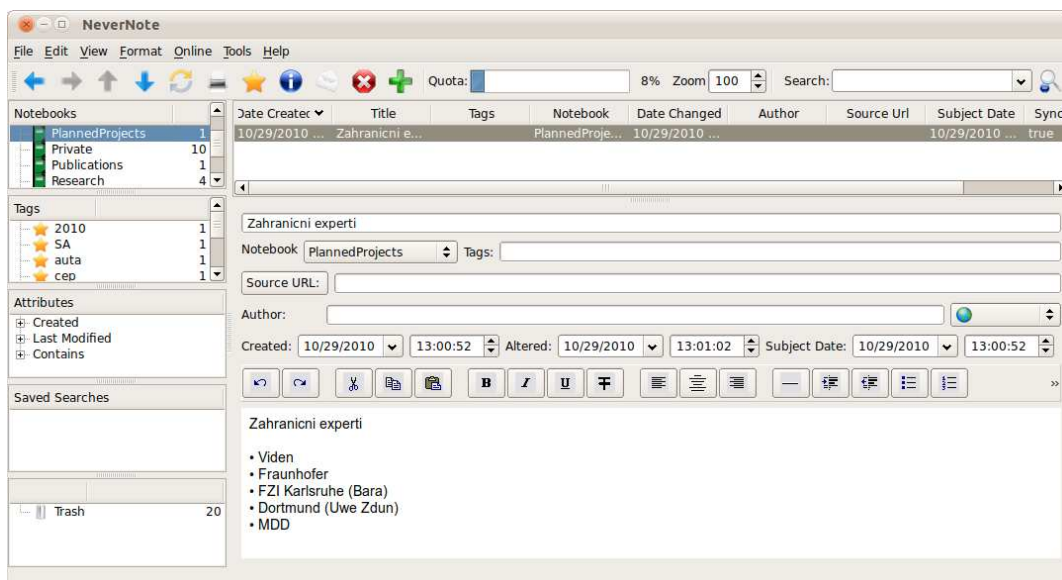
NeverNote

File Edit View Format Online Tools Help

Quota: 8% Zoom 100 Search:

Notebooks
PlannedProjects 1
Private 10
Publications 1
Research 4

| Date Created | Title | Tags | Notebook | Date Changed | Author | Source Url | Subject Date | Sync |
|---|---|---|---|---|---|---|---|---|
| 10/29/2010 ... | Zahranicni e... | | PlannedProje... | 10/29/2010 ... | | | 10/29/2010 ... | true |

Tags
2010 1
SA 1
auta 1
cep 1

Zahranicni experti

Notebook PlannedProjects Tags:

Source URL:

Attributes
Created
Last Modified
Contains

Author:

Created: 10/29/2010 13:00:52 Altered: 10/29/2010 13:01:02 Subject Date: 10/29/2010 13:00:52

Saved Searches

Zahranicni experti

• Viden
• Fraunhofer
• FZI Karlsruhe (Bara)
• Dortmund (Uwe Zdun)
• MDD

Trash 20